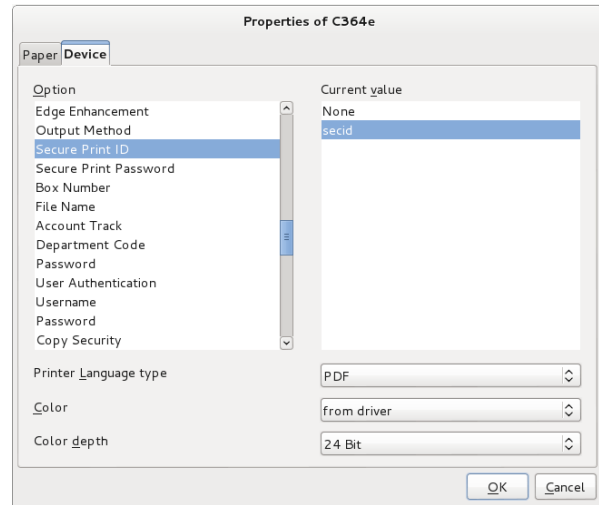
Properties of C364e

Paper Device

Option
Edge Enhancement
Output Method
Secure Print ID
Secure Print Password
Box Number
File Name
Account Track
Department Code
Password
User Authentication
Username
Password
Copy Security

Current value
None
secid

Printer Language type
PDF

Color
from driver

Color depth
24 Bit

OK
Cancel